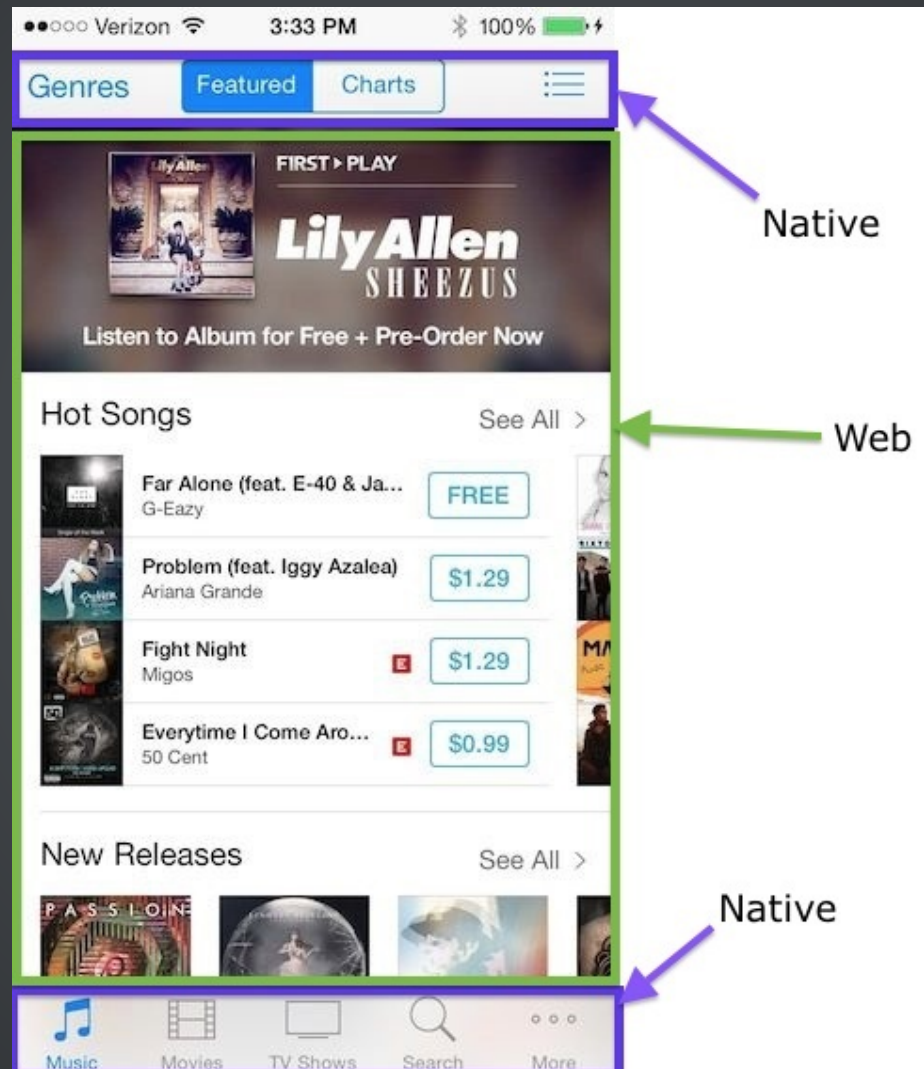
●●○○○ Verizon 3:33 PM 100%

Genres Featured Charts

Native

Lily Allen

FIRST ▸ PLAY

Lily Allen
SHEEZUS

Listen to Album for Free + Pre-Order Now

Hot Songs See All >

Web

Far Alone (feat. E-40 & Ja...
G-Eazy
FREE

Problem (feat. Iggy Azalea)
Ariana Grande
$1.29

Fight Night
Migos
E
$1.29

Everytime I Come Aro...
50 Cent
E
$0.99

New Releases See All >

PASSION

Native

Music Movies TV Shows Search More